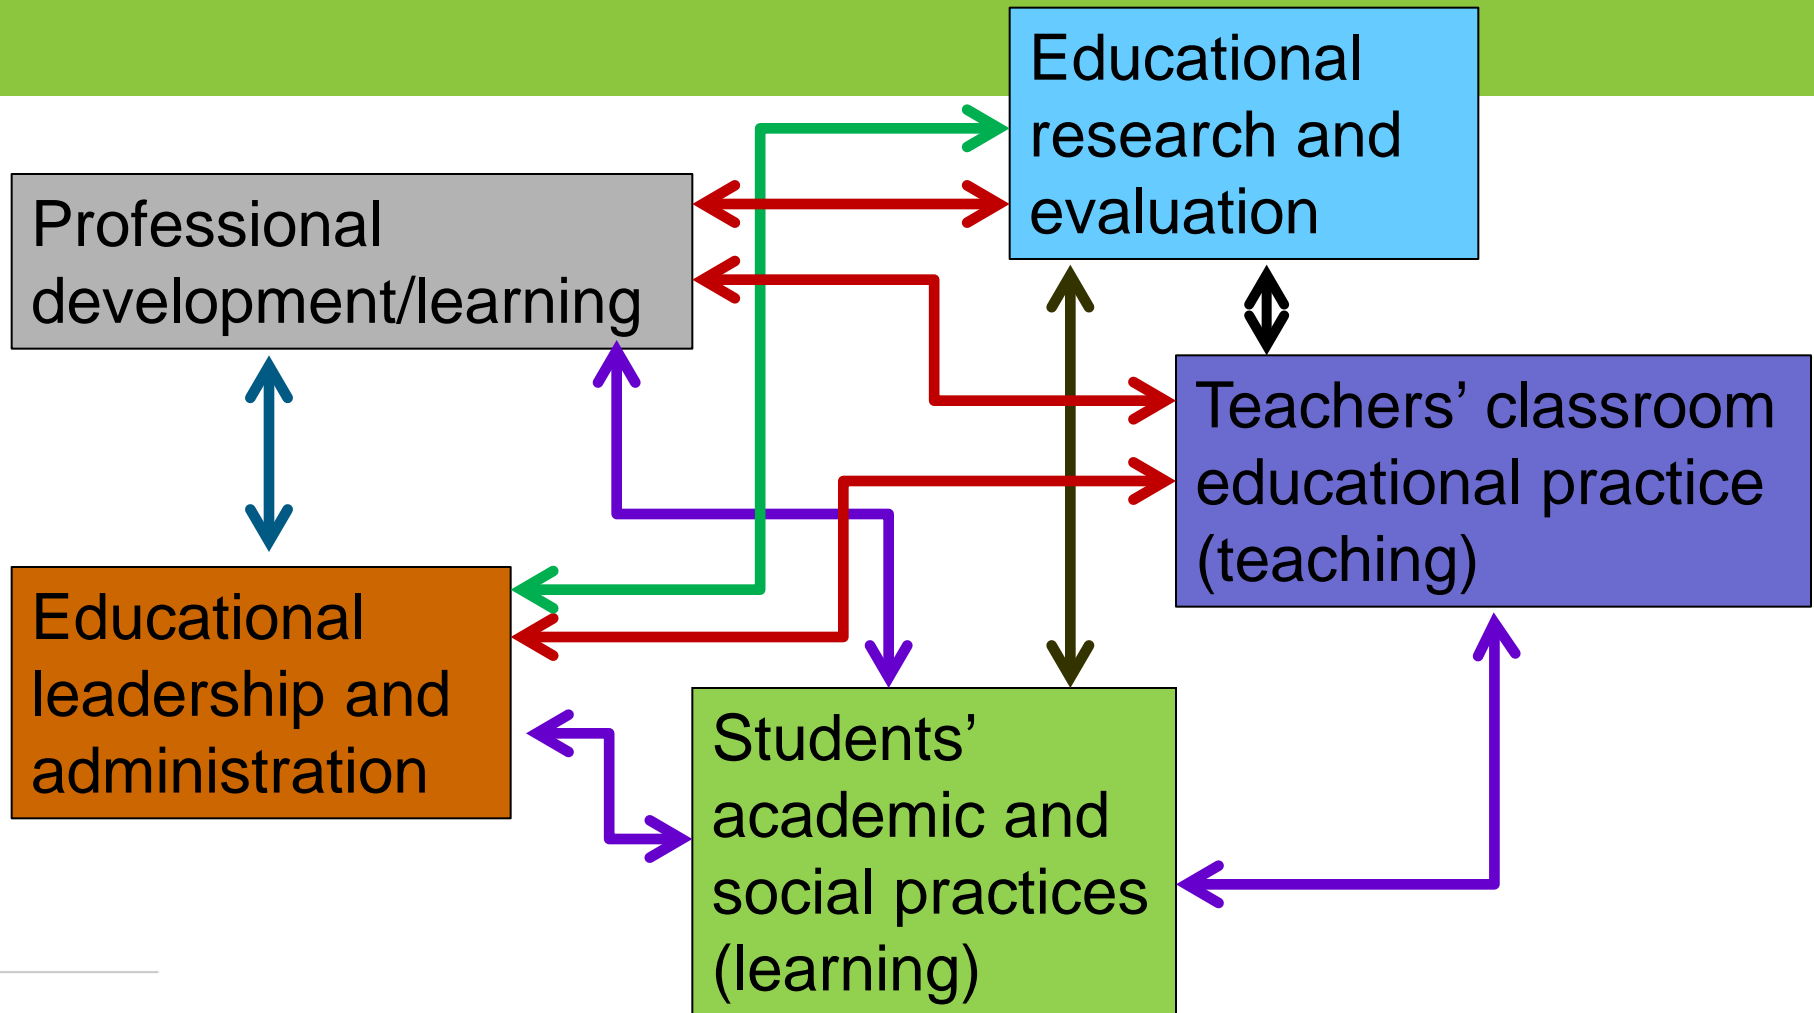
Educational research and evaluation

Professional development/learning

Teachers' classroom educational practice (teaching)

Educational leadership and administration

Students' academic and social practices (learning)